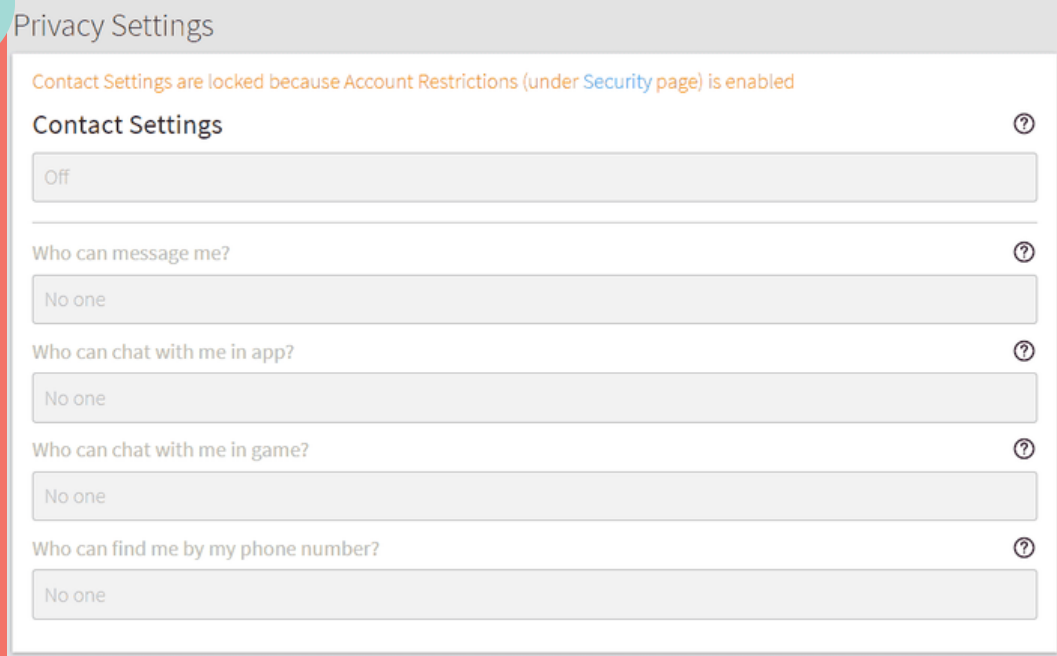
Privacy Settings

Contact Settings are locked because Account Restrictions (under Security page) is enabled

Contact Settings

Off

Who can message me?

No one

Who can chat with me in app?

No one

Who can chat with me in game?

No one

Who can find me by my phone number?

No one